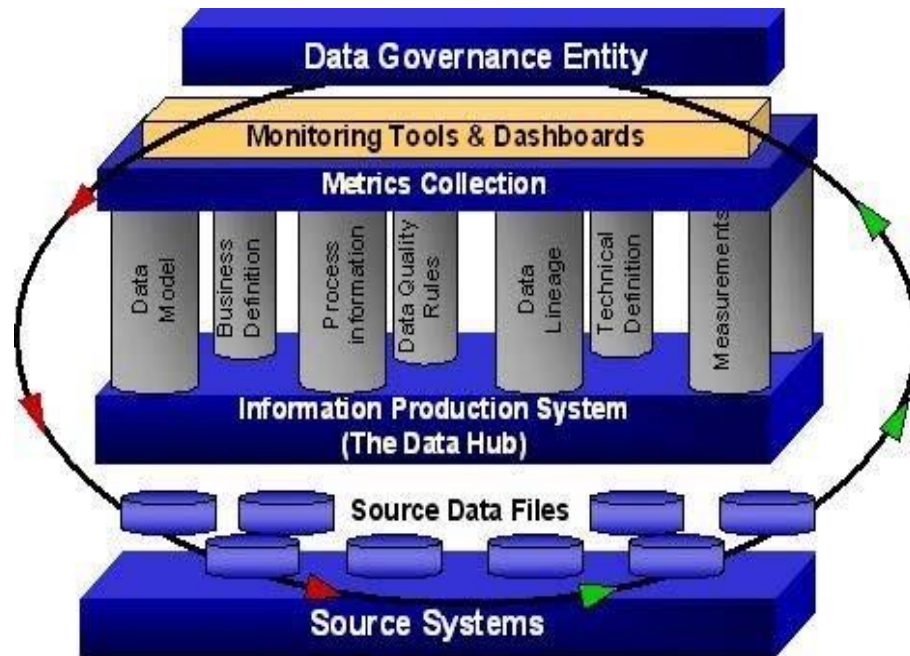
Data Governance Entity

Monitoring Tools & Dashboards

Metrics Collection

Data Model

Business Definition

Process information

Data Quality Rules

Data Lineage

Technical Definition

Measurements

Information Production System (The Data Hub)

Source Data Files

Source Systems